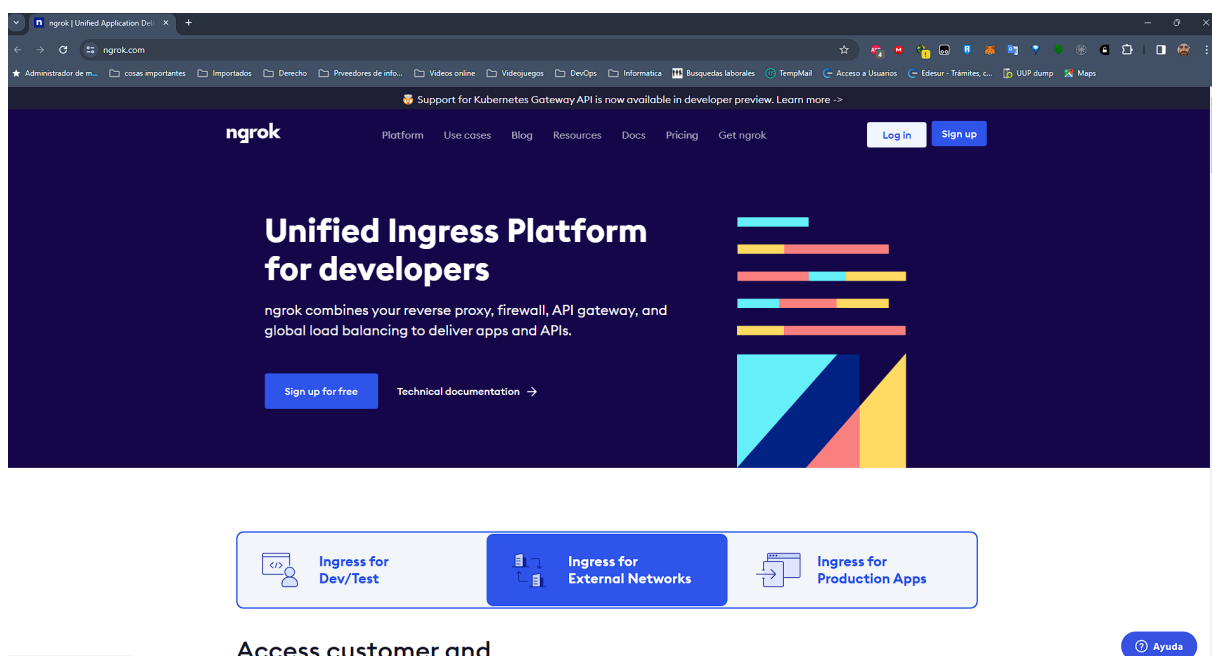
ngrok | Unified Application Del

ngrok.com

Administrador de m... cosas importantes Importados Derecho Prveedores de info... Videos online Videojuegos DevOps Informatica Busquedas laborales TempMail Acceso a Usuarios Edesur - Trámites, c... UUP dump Maps

Support for Kubernetes Gateway API is now available in developer preview. Learn more ->

ngrok Platform Use cases Blog Resources Docs Pricing Get ngrok Log in Sign up

Unified Ingress Platform for developers

ngrok combines your reverse proxy, firewall, API gateway, and global load balancing to deliver apps and APIs.

Sign up for free Technical documentation →

Ingress for Dev/Test

Ingress for External Networks

Ingress for Production Apps

Access customer and

Ayuda